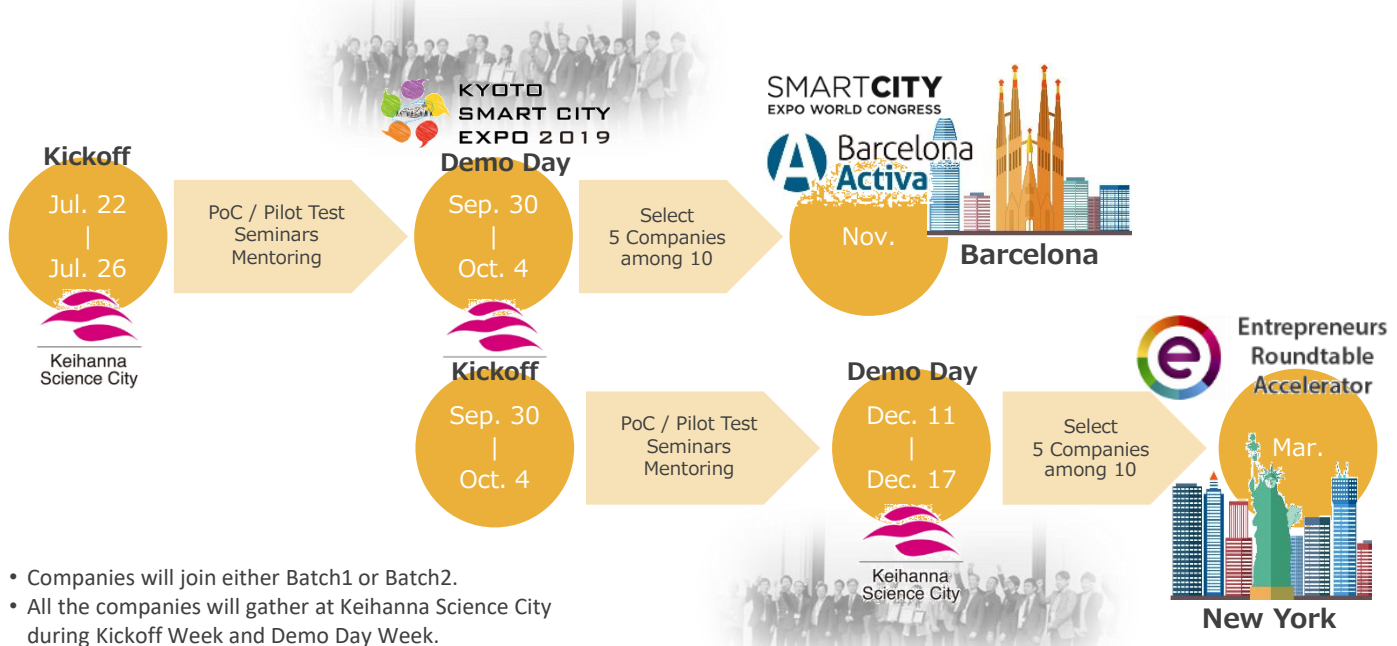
KYOTO SMART CITY EXPO 2019

SMARTCITY EXPO WORLD CONGRESS

Barcelona Activa

Kickoff

Jul. 22 | Jul. 26

Keihanna Science City

PoC / Pilot Test Seminars Mentoring

Demo Day

Sep. 30 | Oct. 4

Select 5 Companies among 10

Nov.

Barcelona

Entrepreneurs Roundtable Accelerator

Kickoff

Sep. 30 | Oct. 4

PoC / Pilot Test Seminars Mentoring

Demo Day

Dec. 11 | Dec. 17

Keihanna Science City

Select 5 Companies among 10

Mar.

New York

• Companies will join either Batch1 or Batch2.
• All the companies will gather at Keihanna Science City during Kickoff Week and Demo Day Week.